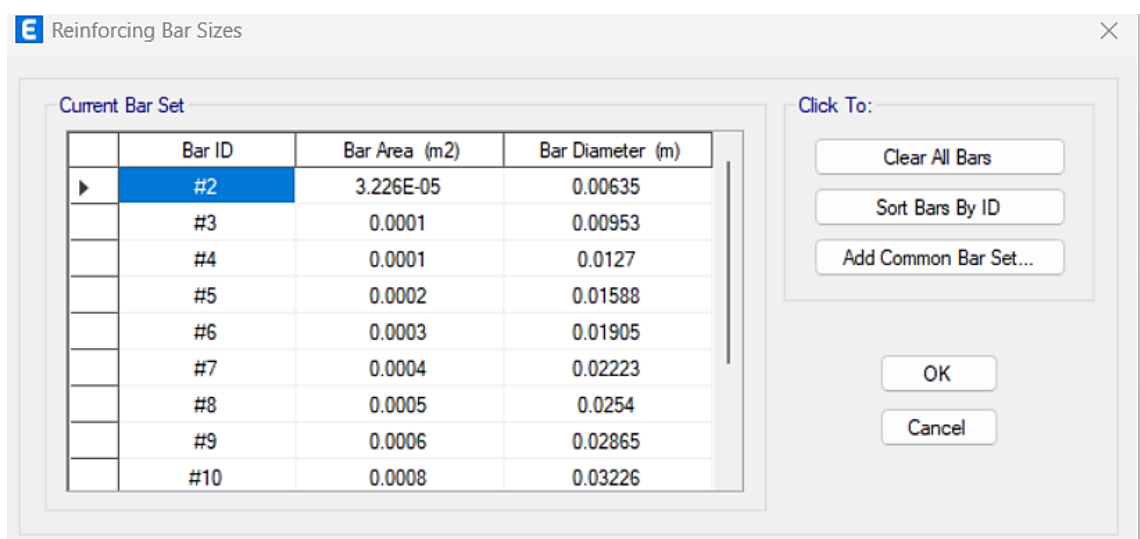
E Reinforcing Bar Sizes

Current Bar Set

| | Bar ID | Bar Area (m2) | Bar Diameter (m) |
|---|---|---|---|
| ▸ | #2 | 3.226E-05 | 0.00635 |
| | #3 | 0.0001 | 0.00953 |
| | #4 | 0.0001 | 0.0127 |
| | #5 | 0.0002 | 0.01588 |
| | #6 | 0.0003 | 0.01905 |
| | #7 | 0.0004 | 0.02223 |
| | #8 | 0.0005 | 0.0254 |
| | #9 | 0.0006 | 0.02865 |
| | #10 | 0.0008 | 0.03226 |

Click To:

Clear All Bars

Sort Bars By ID

Add Common Bar Set...

OK

Cancel